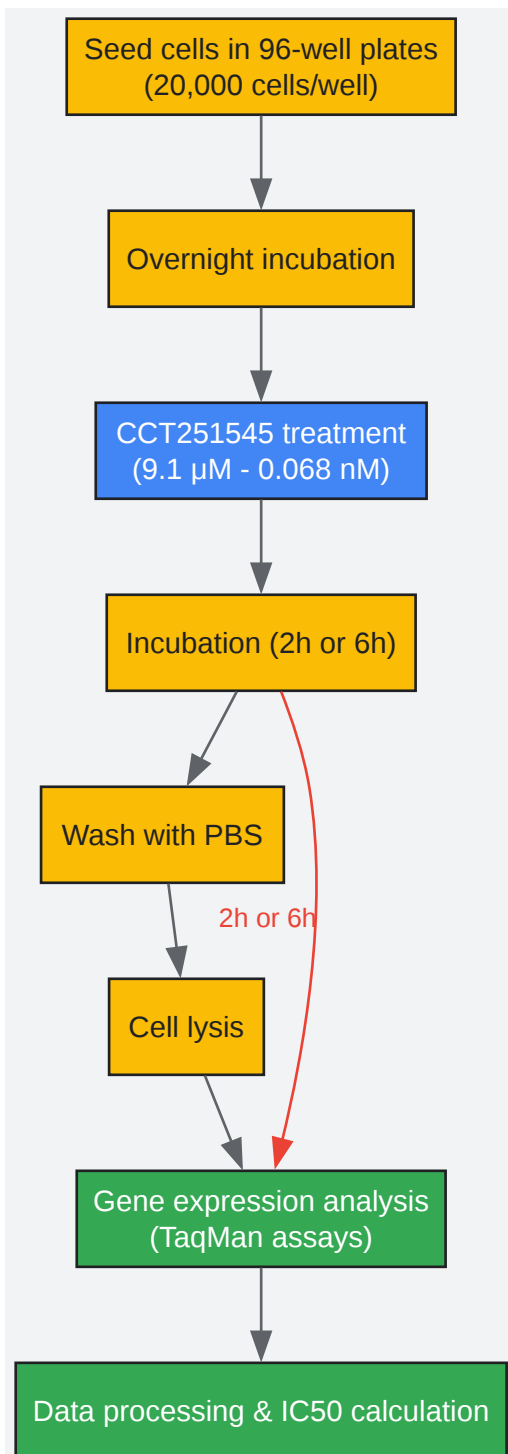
Seed cells in 96-well plates (20,000 cells/well)

Overnight incubation

CCT251545 treatment (9.1 µM - 0.068 nM)

Incubation (2h or 6h)

Wash with PBS

2h or 6h

Cell lysis

Gene expression analysis (TaqMan assays)

Data processing & IC50 calculation